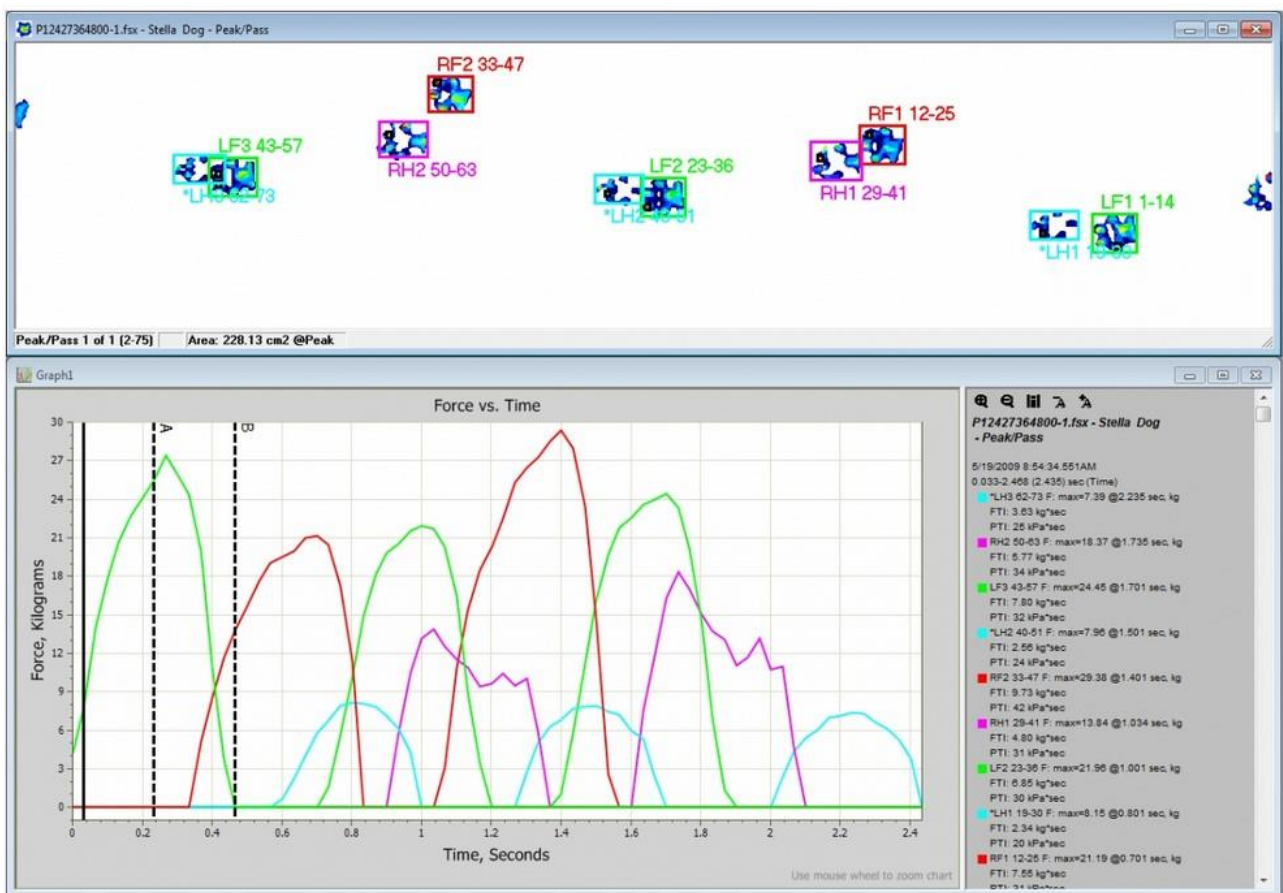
P12427364800-1.fsx - Stella Dog - Peak/Pass

RF2 33-47
RF1 12-25
LF3 43-57
RH2 50-63
LF2 23-36
RH1 29-41
LF1 1-14
*LH3 62-73
*LH2 40-51
*LH1 19-30

Peak/Pass 1 of 1 (2-75)
Area: 228.13 cm2 @Peak

Graph1

Force vs. Time

A
B

30
27
24
21
18
15
12
9
6
3
0

Force, Kilograms

0
0.2
0.4
0.6
0.8
1
1.2
1.4
1.6
1.8
2
2.2
2.4

Time, Seconds

Use mouse wheel to zoom chart

P12427364800-1.fsx - Stella Dog - Peak/Pass

5/19/2009 8:54:34.551AM
0.033-2.468 (2.435) sec (Time)
*LH3 62-73 F: max=7.39 @2.235 sec, kg
FTI: 3.63 kg*sec
PTI: 25 kPa*sec
RH2 50-63 F: max=18.37 @1.735 sec, kg
FTI: 5.77 kg*sec
PTI: 34 kPa*sec
LF3 43-57 F: max=24.45 @1.701 sec, kg
FTI: 7.80 kg*sec
PTI: 32 kPa*sec
*LH2 40-51 F: max=7.96 @1.501 sec, kg
FTI: 2.56 kg*sec
PTI: 24 kPa*sec
RF2 33-47 F: max=29.38 @1.401 sec, kg
FTI: 9.73 kg*sec
PTI: 42 kPa*sec
RH1 29-41 F: max=13.84 @1.034 sec, kg
FTI: 4.80 kg*sec
PTI: 31 kPa*sec
LF2 23-36 F: max=21.96 @1.001 sec, kg
FTI: 6.85 kg*sec
PTI: 30 kPa*sec
*LH1 19-30 F: max=8.15 @0.801 sec, kg
FTI: 2.34 kg*sec
PTI: 20 kPa*sec
RF1 12-25 F: max=21.19 @0.701 sec, kg
FTI: 7.55 kg*sec
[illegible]